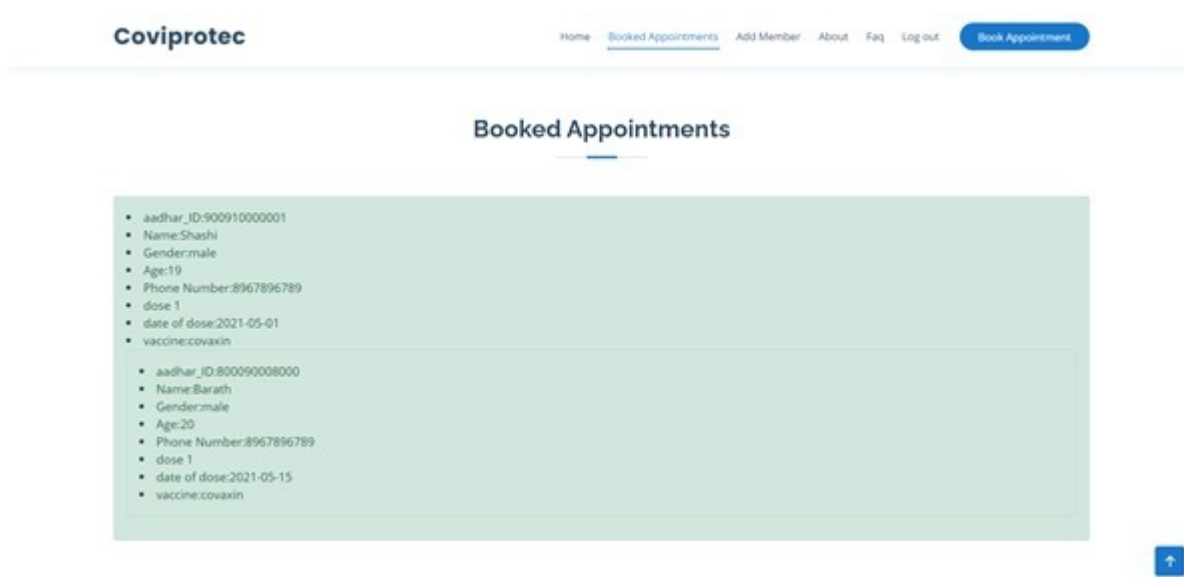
Coviprotec

Home Booked Appointments Add Member About Faq Log out Book Appointment

Booked Appointments

- aadhar_ID:900910000001
- Name:Shashi
- Gender:male
- Age:19
- Phone Number:8967896789
- dose 1
- date of dose:2021-05-01
- vaccine:covaxin

- aadhar_ID:800090008000
- Name:Barath
- Gender:male
- Age:20
- Phone Number:8967896789
- dose 1
- date of dose:2021-05-15
- vaccine:covaxin